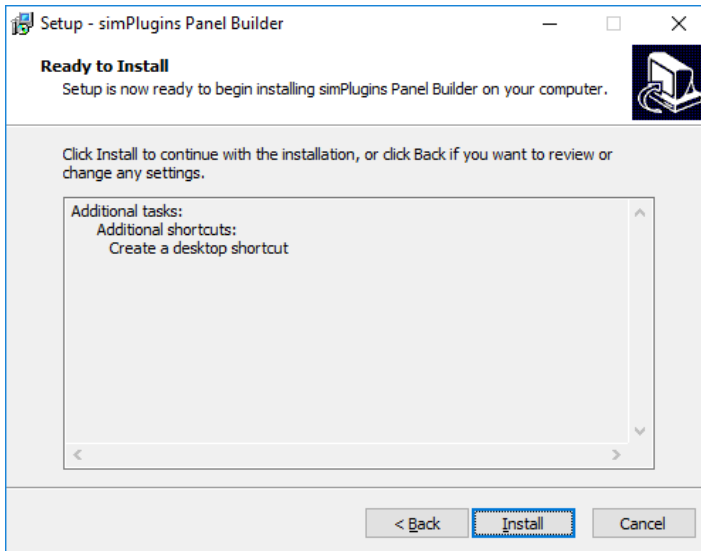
Setup - simPlugins Panel Builder

Ready to Install
Setup is now ready to begin installing simPlugins Panel Builder on your computer.

Click Install to continue with the installation, or click Back if you want to review or change any settings.

Additional tasks:
Additional shortcuts:
Create a desktop shortcut

< Back
Install
Cancel